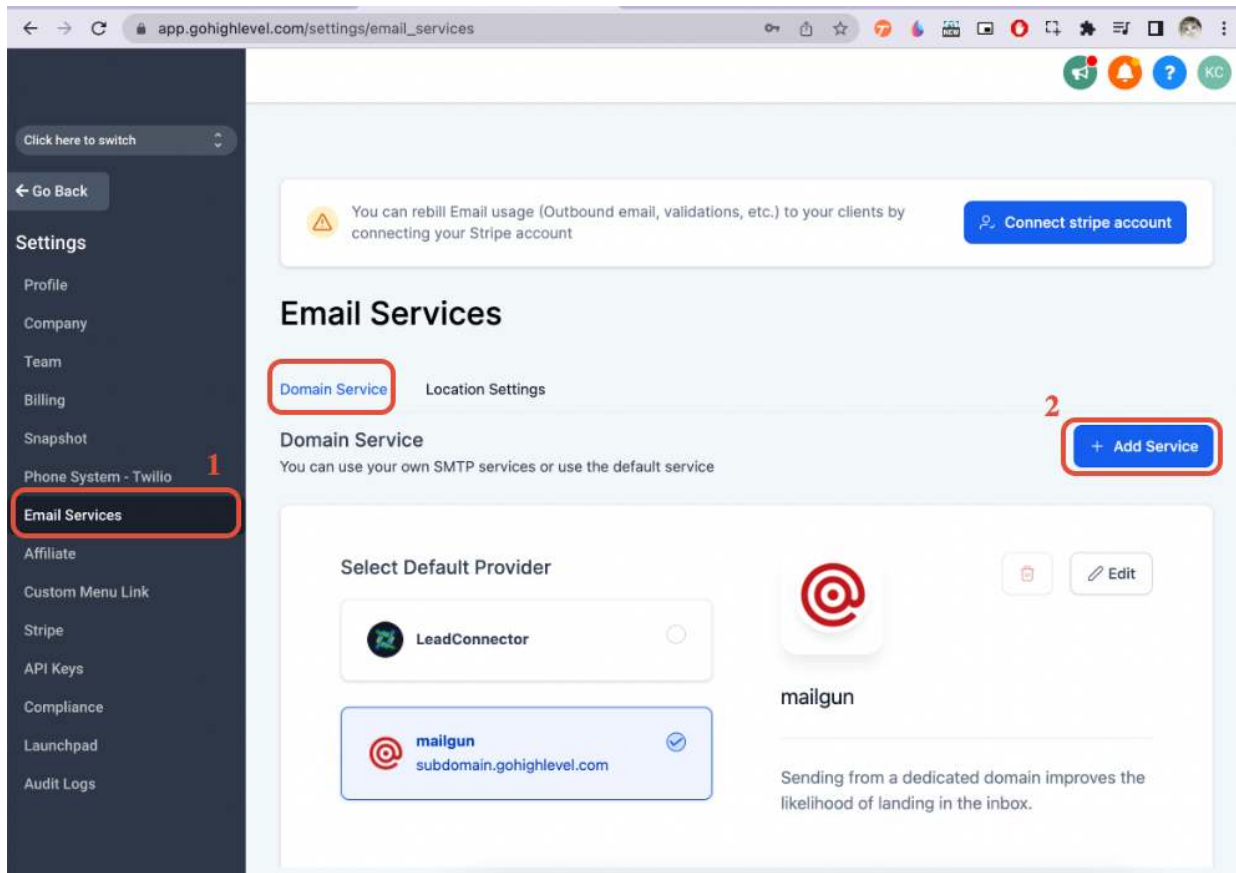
app.gohighlevel.com/settings/email_services

KC

Click here to switch

← Go Back

Settings

Profile

Company

Team

Billing

Snapshot

Phone System - Twilio

1

Email Services

Affiliate

Custom Menu Link

Stripe

API Keys

Compliance

Launchpad

Audit Logs

You can rebill Email usage (Outbound email, validations, etc.) to your clients by connecting your Stripe account

Connect stripe account

Email Services

Domain Service

Location Settings

2

Domain Service

You can use your own SMTP services or use the default service

+ Add Service

Select Default Provider

LeadConnector

mailgun

subdomain.gohighlevel.com

Edit

mailgun

Sending from a dedicated domain improves the likelihood of landing in the inbox.